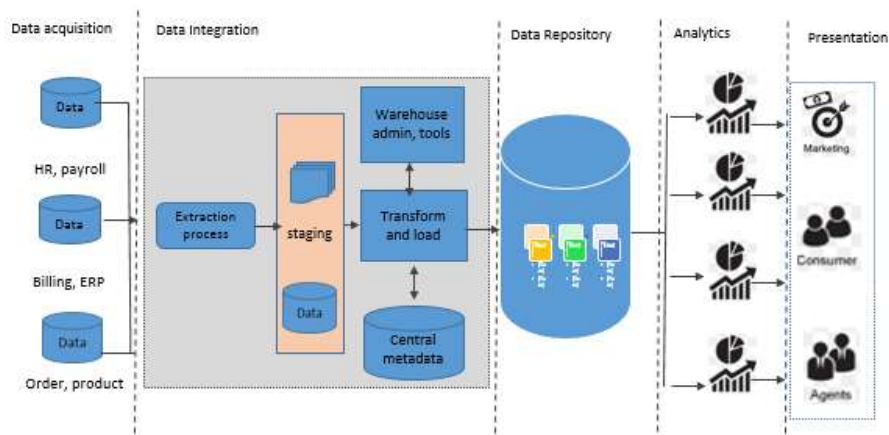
Data acquisition

Data

HR, payroll

Data

Billing, ERP

Data

Order, product

Data Integration

Extraction process

staging

Data

Warehouse admin, tools

Transform and load

Central metadata

Data Repository

Analytics

Presentation

Marketing

Consumer

Agents